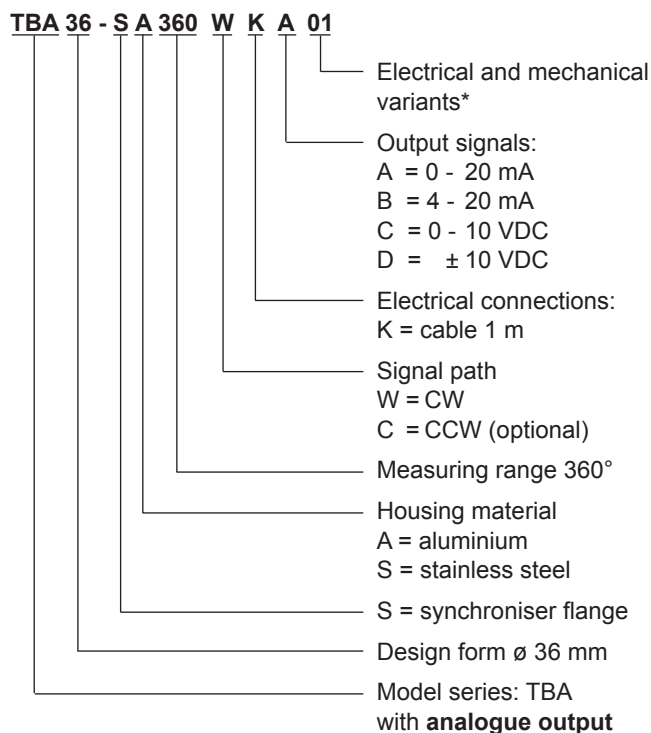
TBA 36 - S A 360 W K A 01

Electrical and mechanical variants*

Output signals:
A = 0 - 20 mA
B = 4 - 20 mA
C = 0 - 10 VDC
D = ± 10 VDC

Electrical connections:
K = cable 1 m

Signal path
W = CW
C = CCW (optional)

Measuring range 360°

Housing material
A = aluminium
S = stainless steel

S = synchroniser flange

Design form ø 36 mm

Model series: TBA
with **analogue output**